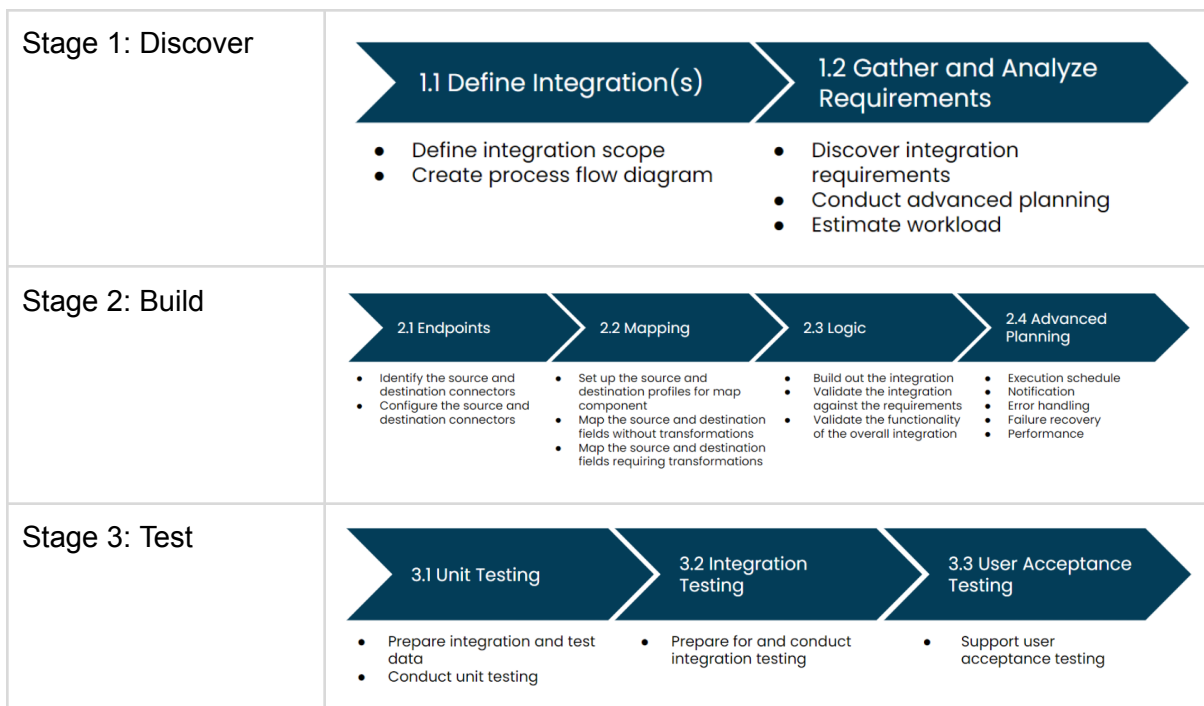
Stage 1: Discover

1.1 Define Integration(s)

1.2 Gather and Analyze Requirements

- Define integration scope
- Create process flow diagram

- Discover integration requirements
- Conduct advanced planning
- Estimate workload

Stage 2: Build

2.1 Endpoints

2.2 Mapping

2.3 Logic

2.4 Advanced Planning

- Identify the source and destination connectors
- Configure the source and destination connectors

- Set up the source and destination profiles for map component
- Map the source and destination fields without transformations
- Map the source and destination fields requiring transformations

- Build out the integration
- Validate the integration against the requirements
- Validate the functionality of the overall integration

- Execution schedule
- Notification
- Error handling
- Failure recovery
- Performance

Stage 3: Test

3.1 Unit Testing

3.2 Integration Testing

3.3 User Acceptance Testing

- Prepare integration and test data
- Conduct unit testing

- Prepare for and conduct integration testing

- Support user acceptance testing